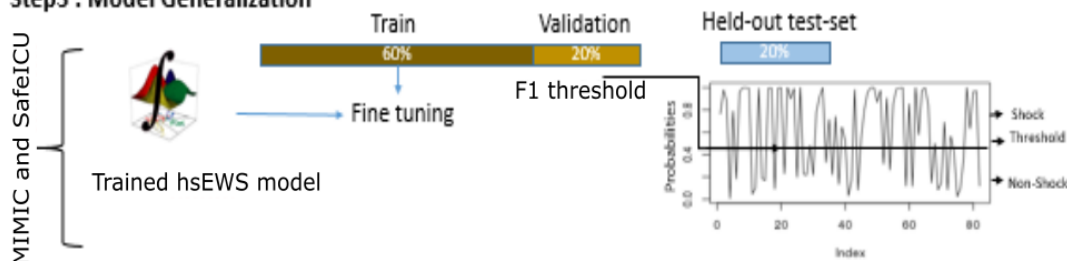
Step3 : Model Generalization

MIMIC and SafeICU

Train

60%

Validation

20%

Held-out test-set

20%

Fine tuning

F1 threshold

Trained hsEWS model

Probabilities

0.0

0.4

0.8

0

20

40

60

80

Index

Shock

Threshold

Non-Shock